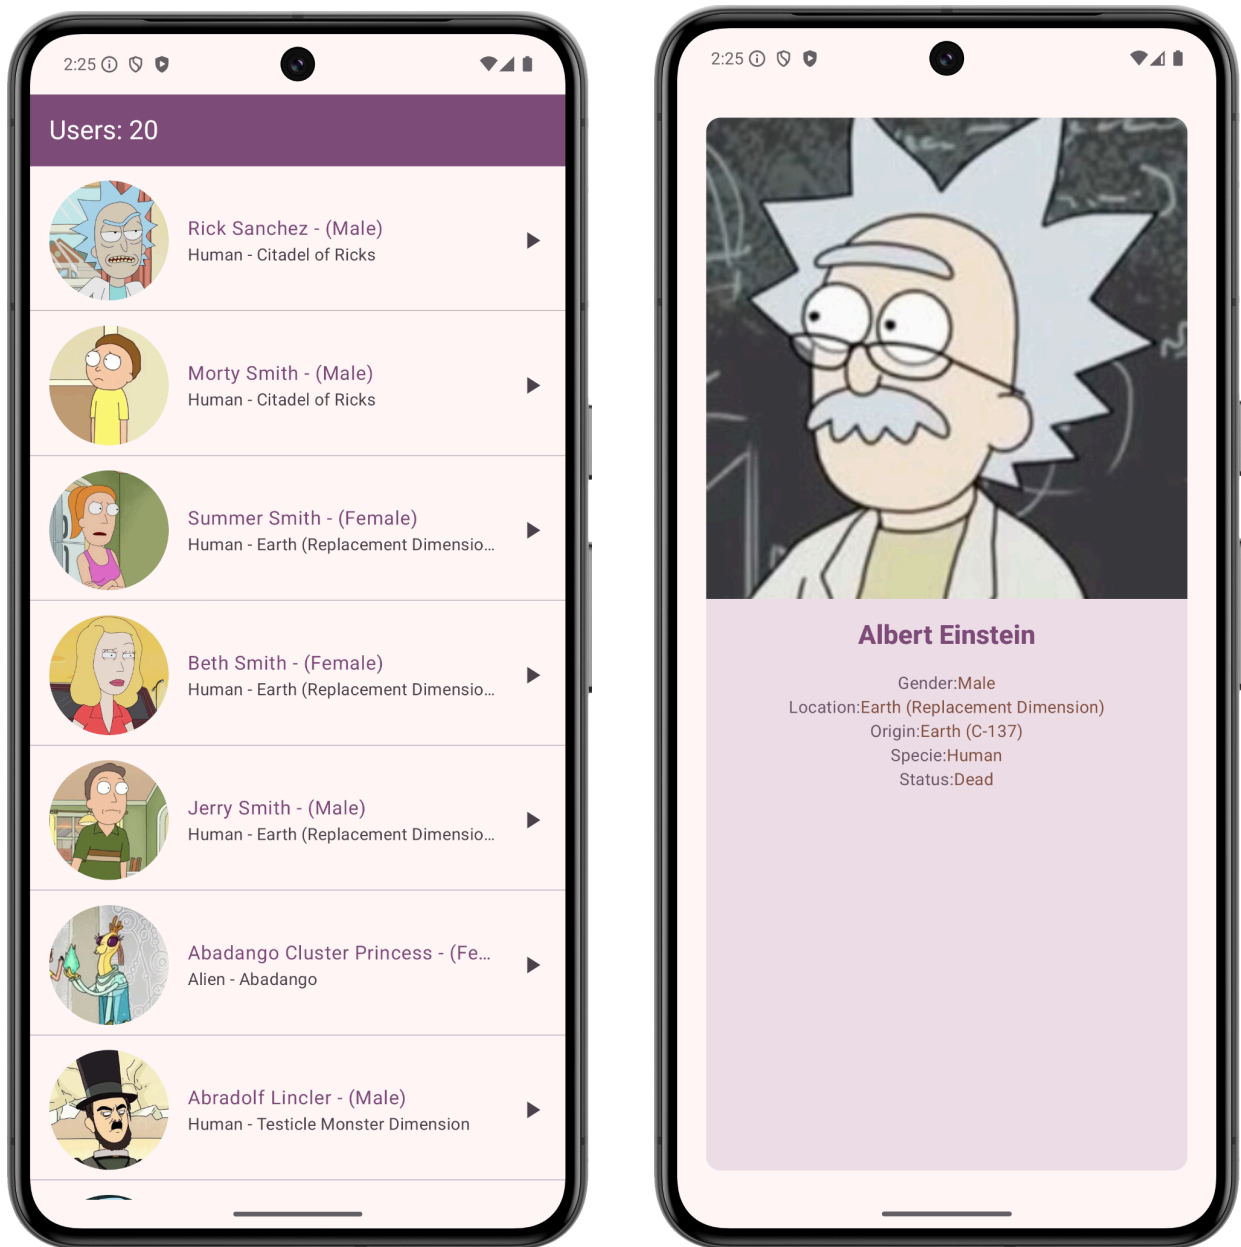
2:25

Users: 20

Rick Sanchez - (Male)
Human - Citadel of Ricks

Morty Smith - (Male)
Human - Citadel of Ricks

Summer Smith - (Female)
Human - Earth (Replacement Dimensio...

Beth Smith - (Female)
Human - Earth (Replacement Dimensio...

Jerry Smith - (Male)
Human - Earth (Replacement Dimensio...

Abadango Cluster Princess - (Fe...
Alien - Abadango

Abradolf Lincler - (Male)
Human - Testicle Monster Dimension

2:25

Albert Einstein

Gender:Male
Location:Earth (Replacement Dimension)
Origin:Earth (C-137)
Specie:Human
Status:Dead